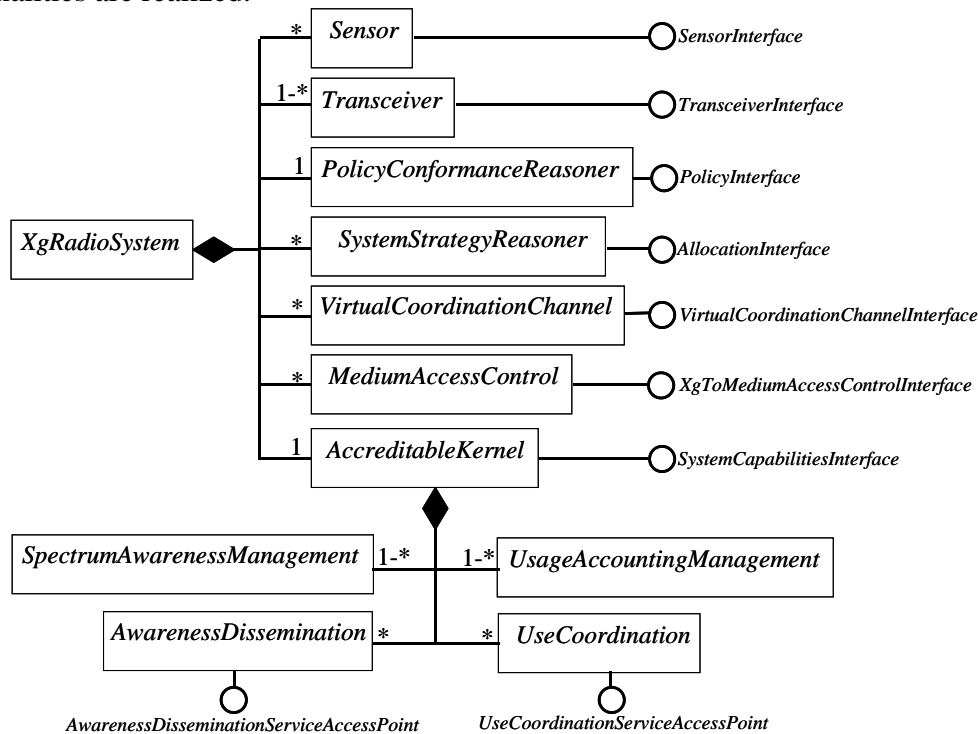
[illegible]alities are realized.

XgRadioSystem

*
Sensor
SensorInterface

1-*
Transceiver
TransceiverInterface

1
PolicyConformanceReasoner
PolicyInterface

*
SystemStrategyReasoner
AllocationInterface

*
VirtualCoordinationChannel
VirtualCoordinationChannelInterface

*
MediumAccessControl
XgToMediumAccessControlInterface

1
AccreditableKernel
SystemCapabilitiesInterface

SpectrumAwarenessManagement
1-*
1-*
UsageAccountingManagement

AwarenessDissemination
*
*
UseCoordination

AwarenessDisseminationServiceAccessPoint
UseCoordinationServiceAccessPoint